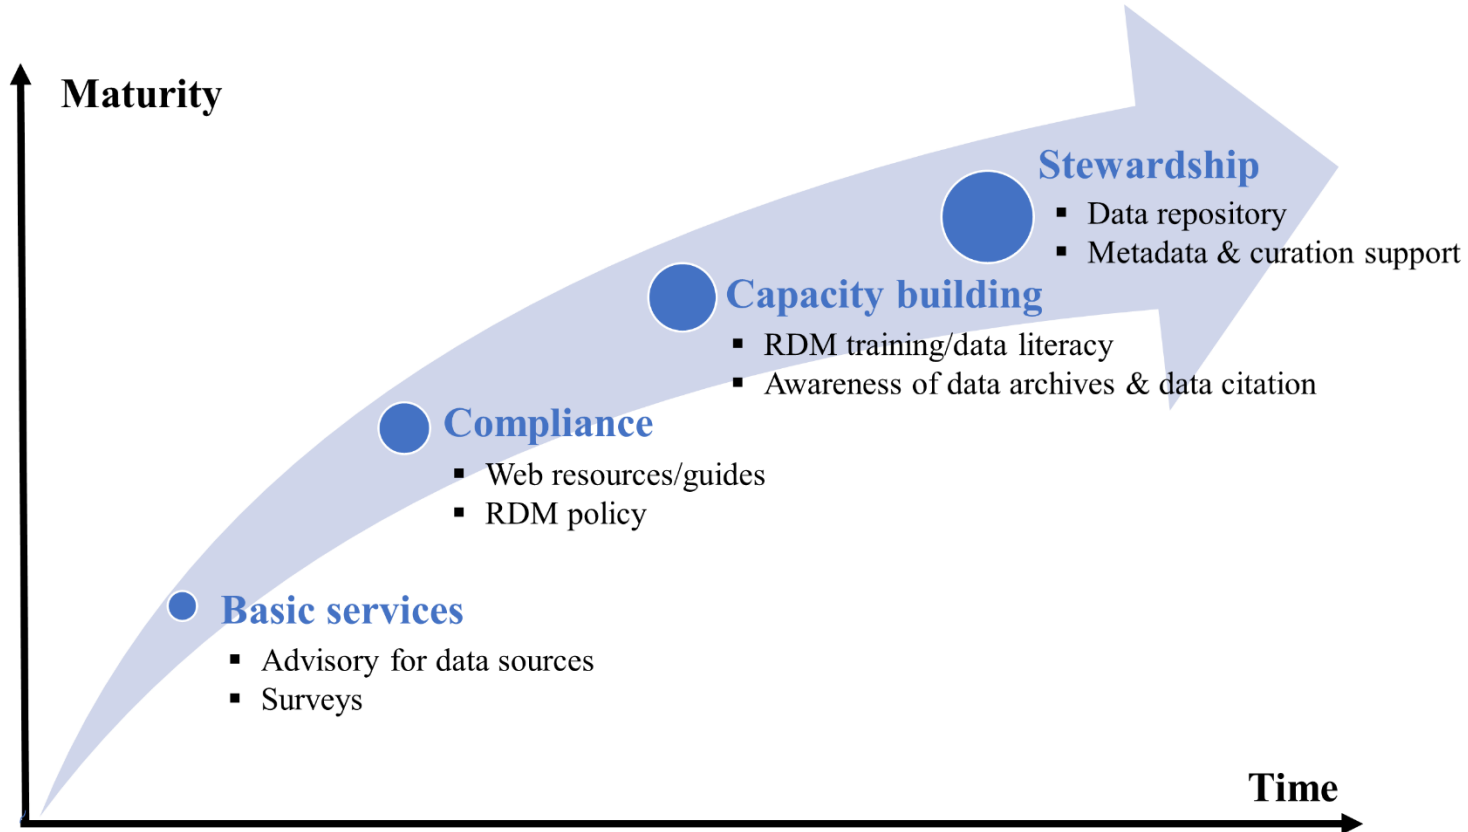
Maturity

Stewardship
- Data repository
- Metadata & curation support

Capacity building
- RDM training/data literacy
- Awareness of data archives & data citation

Compliance
- Web resources/guides
- RDM policy

Basic services
- Advisory for data sources
- Surveys

Time